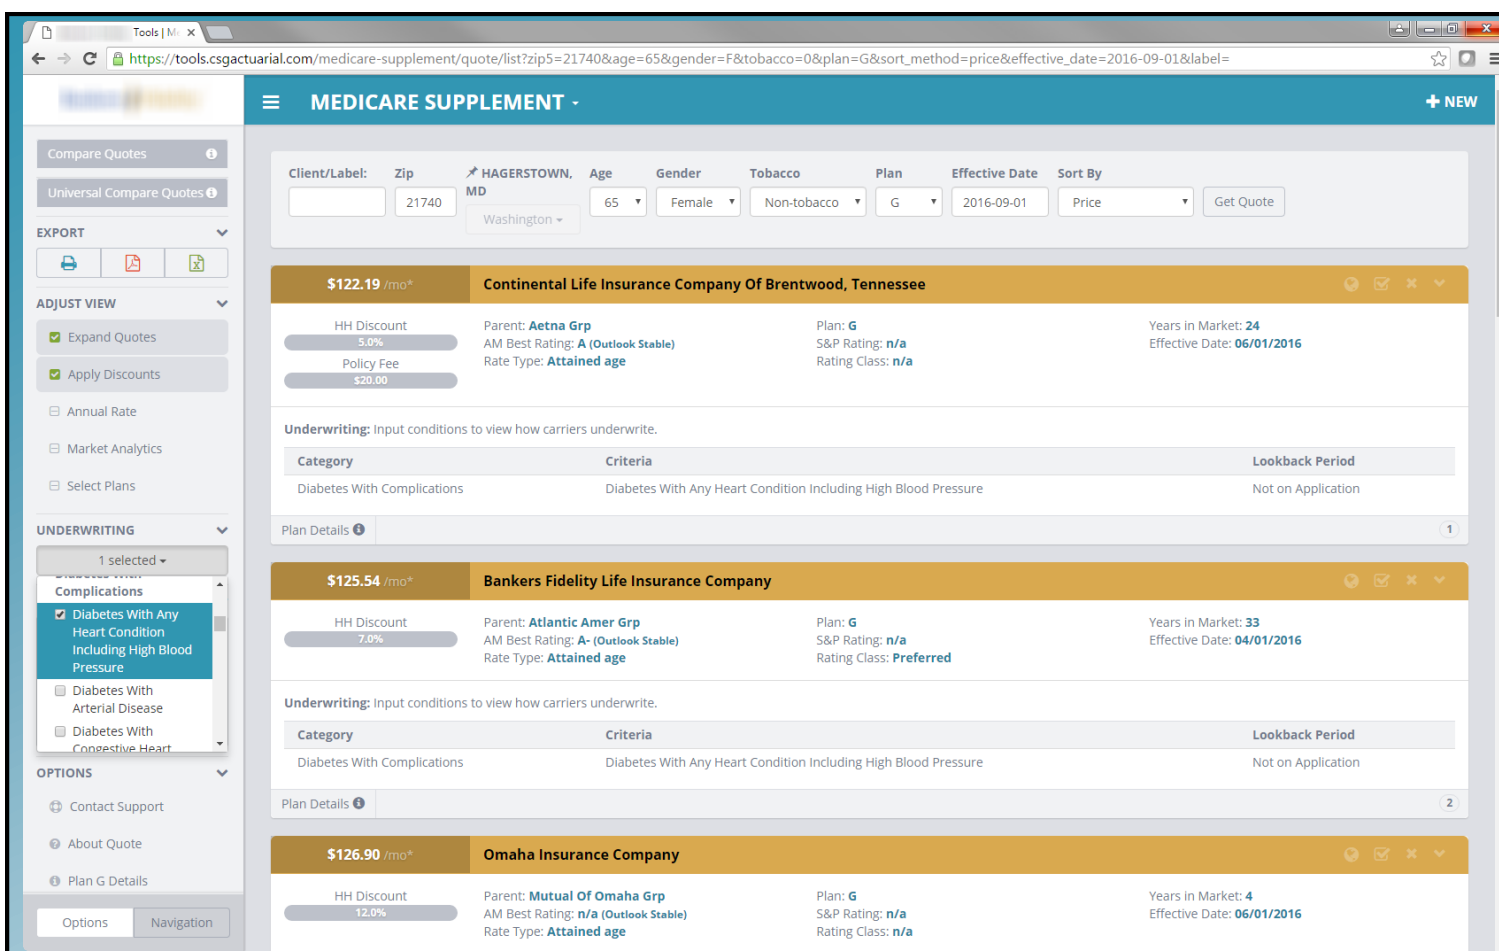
Tools | M

https://tools.csgactuarial.com/medicare-supplement/quote/list?zip5=21740&age=65&gender=F&tobacco=0&plan=G&sort_method=price&effective_date=2016-09-01&label=

MEDICARE SUPPLEMENT

NEW

Compare Quotes

Universal Compare Quotes

EXPORT

ADJUST VIEW

Expand Quotes

Apply Discounts

Annual Rate

Market Analytics

Select Plans

UNDERWRITING

1 selected

Diabetes With Complications

Diabetes With Any Heart Condition Including High Blood Pressure

Diabetes With Arterial Disease

Diabetes With Congestive Heart

OPTIONS

Contact Support

About Quote

Plan G Details

Options | Navigation

Client/Label: | Zip 21740 | HAGERSTOWN, MD | Washington | Age 65 | Gender Female | Tobacco Non-tobacco | Plan G | Effective Date 2016-09-01 | Sort By Price | Get Quote

$122.19 /mo* Continental Life Insurance Company Of Brentwood, Tennessee

HH Discount 5.0%
Policy Fee $20.00

Parent: Aetna Grp
AM Best Rating: A (Outlook Stable)
Rate Type: Attained age

Plan: G
S&P Rating: n/a
Rating Class: n/a

Years in Market: 24
Effective Date: 06/01/2016

Underwriting: Input conditions to view how carriers underwrite.

| Category | Criteria | Lookback Period |
|---|---|---|
| Diabetes With Complications | Diabetes With Any Heart Condition Including High Blood Pressure | Not on Application |

Plan Details 1

$125.54 /mo* Bankers Fidelity Life Insurance Company

HH Discount 7.0%

Parent: Atlantic Amer Grp
AM Best Rating: A- (Outlook Stable)
Rate Type: Attained age

Plan: G
S&P Rating: n/a
Rating Class: Preferred

Years in Market: 33
Effective Date: 04/01/2016

Underwriting: Input conditions to view how carriers underwrite.

| Category | Criteria | Lookback Period |
|---|---|---|
| Diabetes With Complications | Diabetes With Any Heart Condition Including High Blood Pressure | Not on Application |

Plan Details 2

$126.90 /mo* Omaha Insurance Company

HH Discount 12.0%

Parent: Mutual Of Omaha Grp
AM Best Rating: n/a (Outlook Stable)
Rate Type: Attained age

Plan: G
S&P Rating: n/a
Rating Class: n/a

Years in Market: 4
Effective Date: 06/01/2016